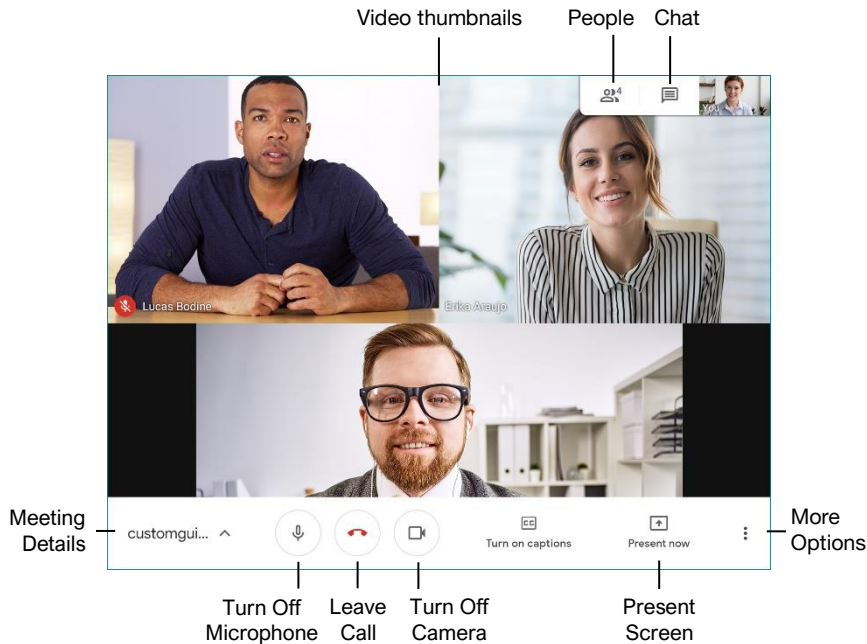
Video thumbnails

People

Chat

4

You

Lucas Bodine

Erika Araujo

Meeting Details

customgui...

Turn on captions

Present now

More Options

Turn Off Microphone

Leave Call

Turn Off Camera

Present Screen